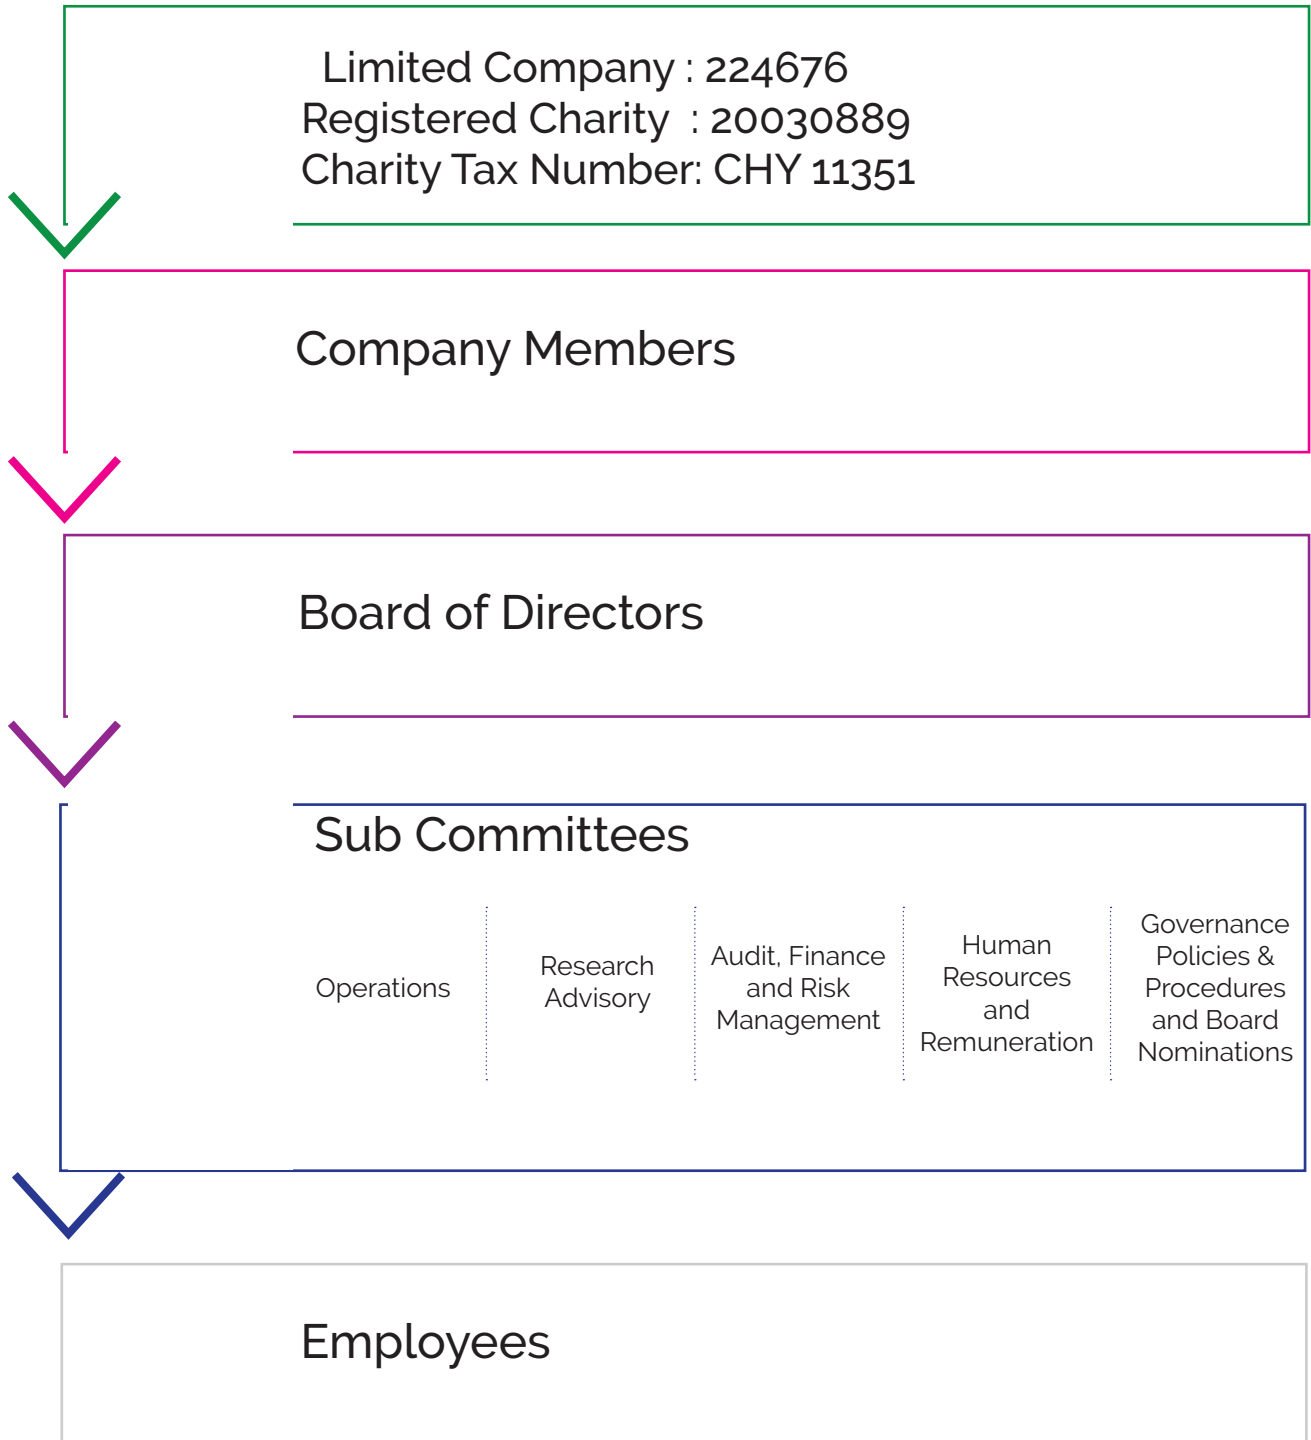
Limited Company : 224676
Registered Charity : 20030889
Charity Tax Number: CHY 11351

Company Members

Board of Directors

Sub Committees

Operations

Research Advisory

Audit, Finance and Risk Management

Human Resources and Remuneration

Governance Policies & Procedures and Board Nominations

Employees